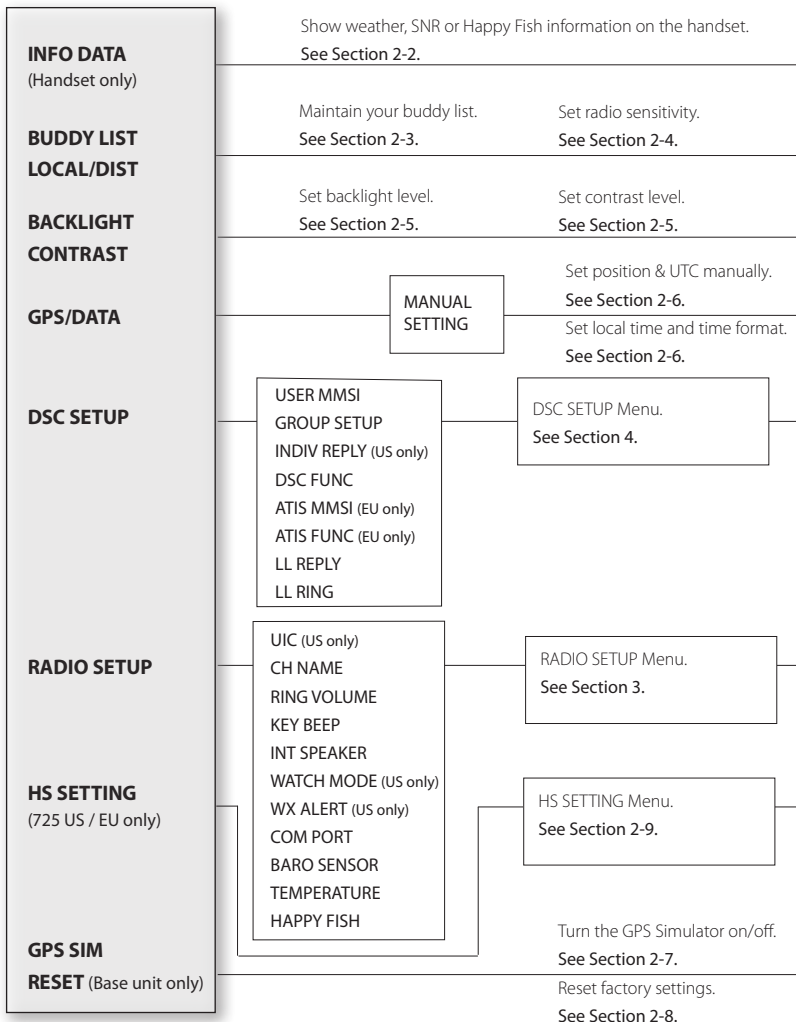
INFO DATA
(Handset only)

Show weather, SNR or Happy Fish information on the handset.
See Section 2-2.

BUDDY LIST
LOCAL/DIST

Maintain your buddy list.
See Section 2-3.

Set radio sensitivity.
See Section 2-4.

BACKLIGHT
CONTRAST

Set backlight level.
See Section 2-5.

Set contrast level.
See Section 2-5.

GPS/DATA

MANUAL SETTING

Set position & UTC manually.
See Section 2-6.

Set local time and time format.
See Section 2-6.

DSC SETUP

USER MMSI
GROUP SETUP
INDIV REPLY (US only)
DSC FUNC
ATIS MMSI (EU only)
ATIS FUNC (EU only)
LL REPLY
LL RING

DSC SETUP Menu.
See Section 4.

RADIO SETUP

UIC (US only)
CH NAME
RING VOLUME
KEY BEEP
INT SPEAKER
WATCH MODE (US only)
WX ALERT (US only)
COM PORT
BARO SENSOR
TEMPERATURE
HAPPY FISH

RADIO SETUP Menu.
See Section 3.

HS SETTING
(725 US / EU only)

HS SETTING Menu.
See Section 2-9.

GPS SIM
RESET (Base unit only)

Turn the GPS Simulator on/off.
See Section 2-7.

Reset factory settings.
See Section 2-8.